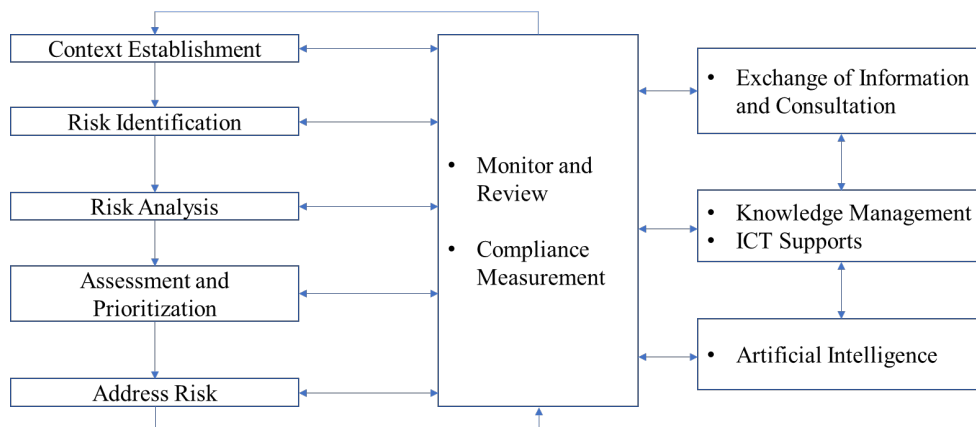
Context Establishment

Risk Identification

Risk Analysis

Assessment and Prioritization

Address Risk

• Monitor and Review

• Compliance Measurement

• Exchange of Information and Consultation

• Knowledge Management
• ICT Supports

• Artificial Intelligence